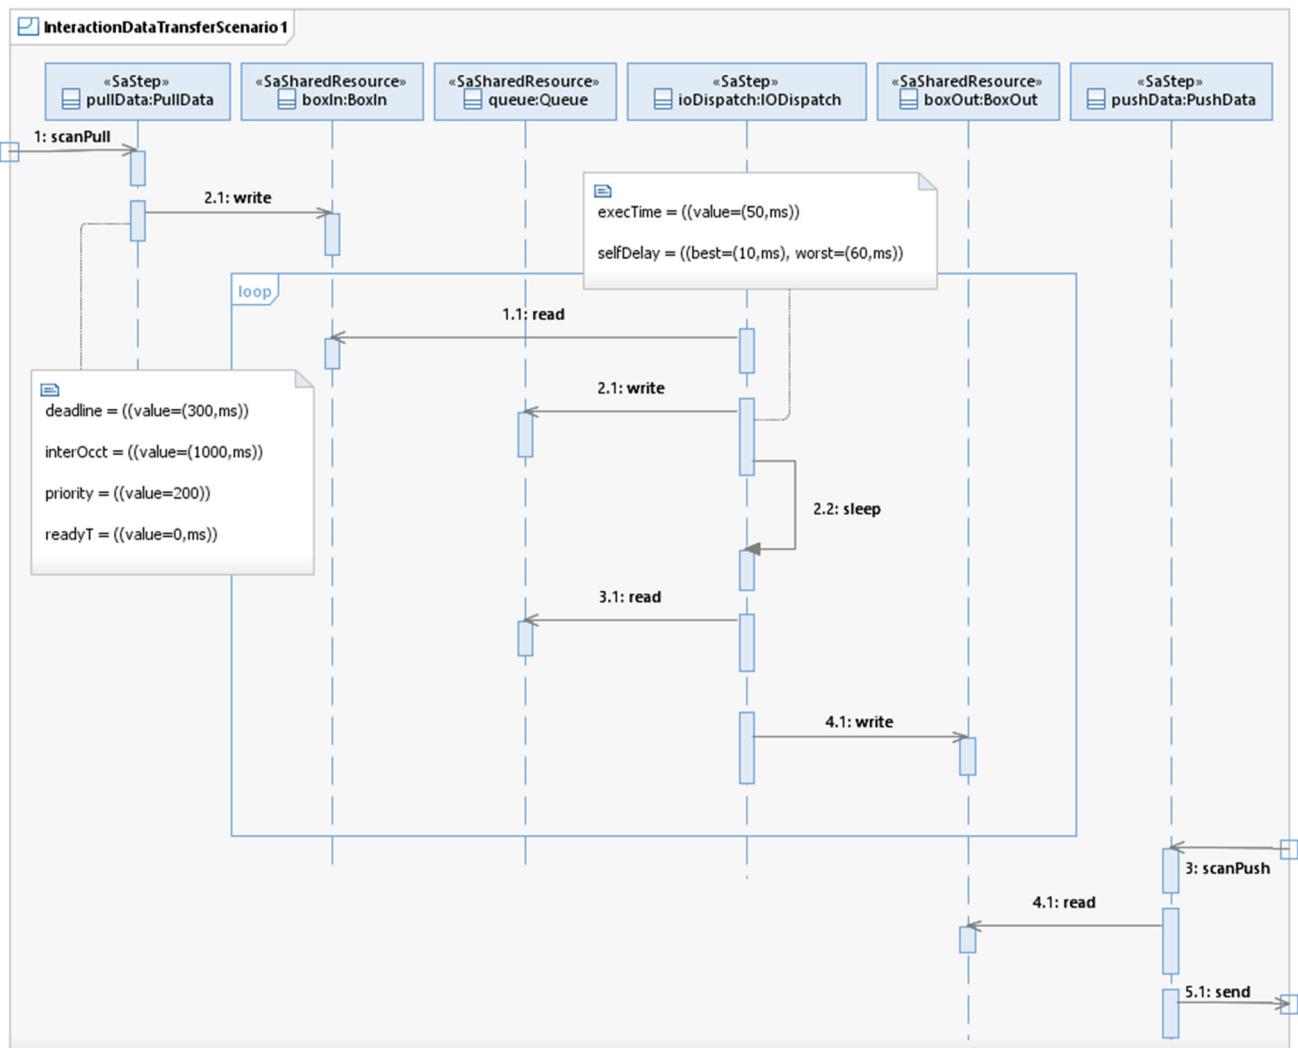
InteractionDataTransferScenario1

«SaStep»
pullData:PullData

«SaSharedResource»
boxIn:BoxIn

«SaSharedResource»
queue:Queue

«SaStep»
ioDispatch:IODispatch

«SaSharedResource»
boxOut:BoxOut

«SaStep»
pushData:PushData

1: scanPull

2.1: write

execTime = ((value=(50,ms))

selfDelay = ((best=(10,ms), worst=(60,ms))

loop

1.1: read

deadline = ((value=(300,ms))

interOcct = ((value=(1000,ms))

priority = ((value=200))

readyT = ((value=0,ms))

2.1: write

2.2: sleep

3.1: read

4.1: write

3: scanPush

4.1: read

5.1: send